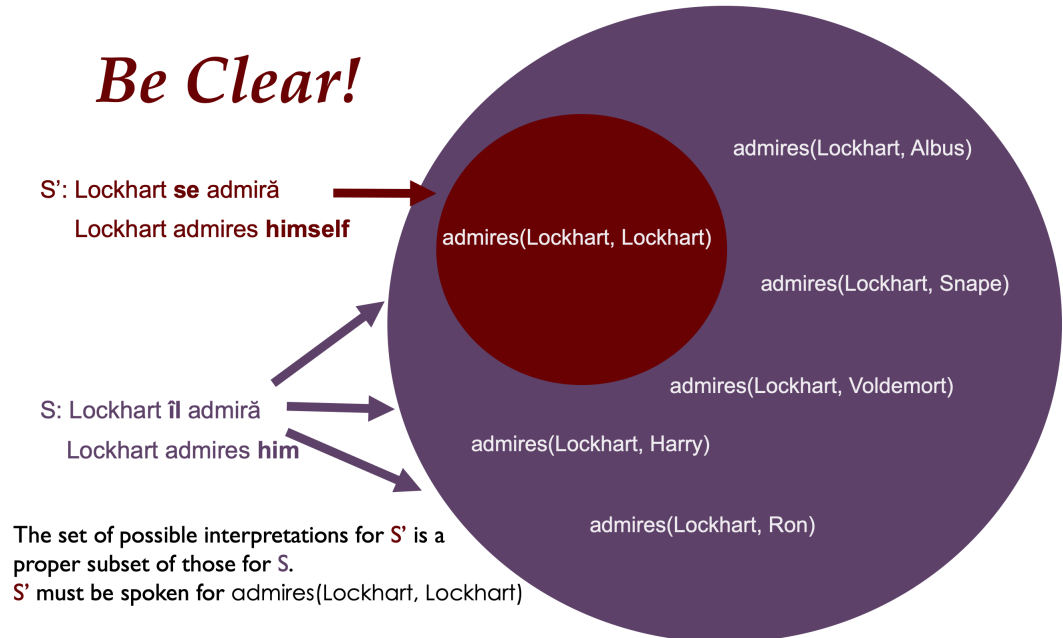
Be Clear!

S': Lockhart **se** admiră
Lockhart admires **himself**

admires(Lockhart, Lockhart)

admires(Lockhart, Albus)

admires(Lockhart, Snape)

admires(Lockhart, Voldemort)

S: Lockhart **îl** admiră
Lockhart admires **him**

admires(Lockhart, Harry)

admires(Lockhart, Ron)

The set of possible interpretations for S' is a proper subset of those for S.
S' must be spoken for admires(Lockhart, Lockhart)